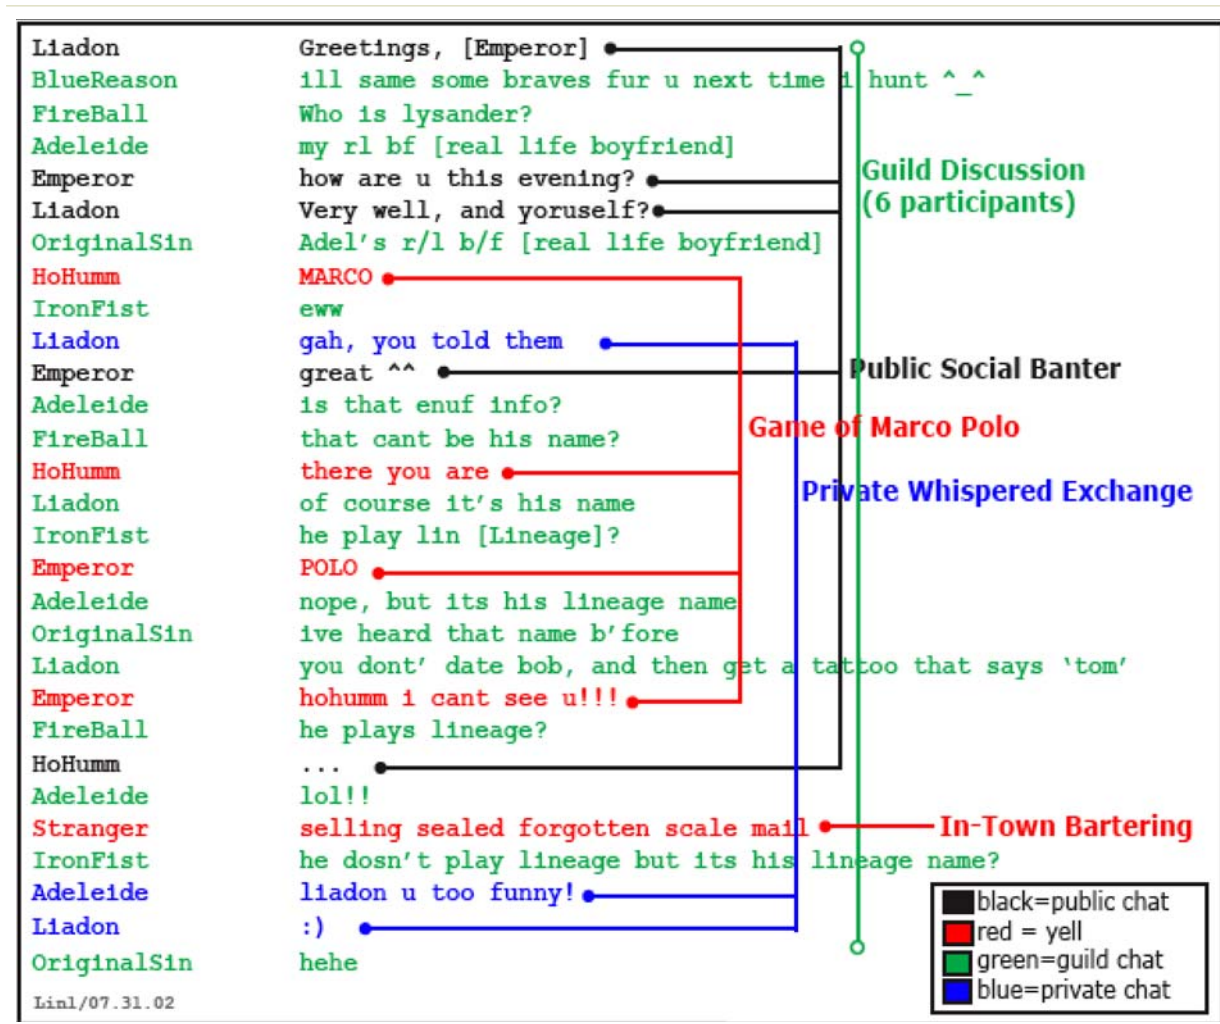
| | |
|---|---|
| Liadon | Greetings, [Emperor] |
| BlueReason | ill same some braves fur u next time i hunt ^_^ |
| FireBall | Who is lysander? |
| Adeleide | my rl bf [real life boyfriend] |
| Emperor | how are u this evening? |
| Liadon | Very well, and yoruself? |
| OriginalSin | Adel's r/l b/f [real life boyfriend] |
| HoHumm | MARCO |
| IronFist | eww |
| Liadon | gah, you told them |
| Emperor | great ^^ |
| Adeleide | is that enuf info? |
| FireBall | that cant be his name? |
| HoHumm | there you are |
| Liadon | of course it's his name |
| IronFist | he play lin [Lineage]? |
| Emperor | POLO |
| Adeleide | nope, but its his lineage name |
| OriginalSin | ive heard that name b'fore |
| Liadon | you dont' date bob, and then get a tattoo that says 'tom' |
| Emperor | hohumm i cant see u!!! |
| FireBall | he plays lineage? |
| HoHumm | ... |
| Adeleide | lol!! |
| Stranger | selling sealed forgotten scale mail |
| IronFist | he dosn't play lineage but its his lineage name? |
| Adeleide | liadon u too funny! |
| Liadon | :) |
| OriginalSin | hehe |

Guild Discussion (6 participants)

Public Social Banter

Game of Marco Polo

Private Whispered Exchange

In-Town Bartering

black=public chat
red = yell
green=guild chat
blue=private chat

Lin1/07.31.02